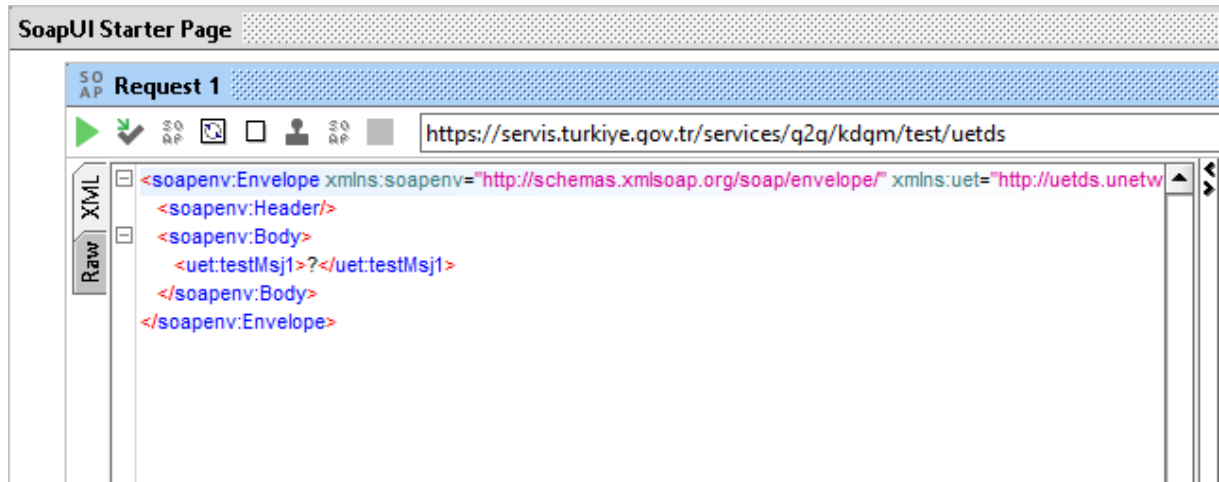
SoapUI Starter Page

SO AP Request 1

https://servis.turkiye.gov.tr/services/g2g/kdgm/test/uetds

XML

Raw

<soapenv:Envelope xmlns:soapenv="http://schemas.xmlsoap.org/soap/envelope/" xmlns:uet="http://uetds.unetw
<soapenv:Header/>
<soapenv:Body>
<uet:testMsj1>?</uet:testMsj1>
</soapenv:Body>
</soapenv:Envelope>